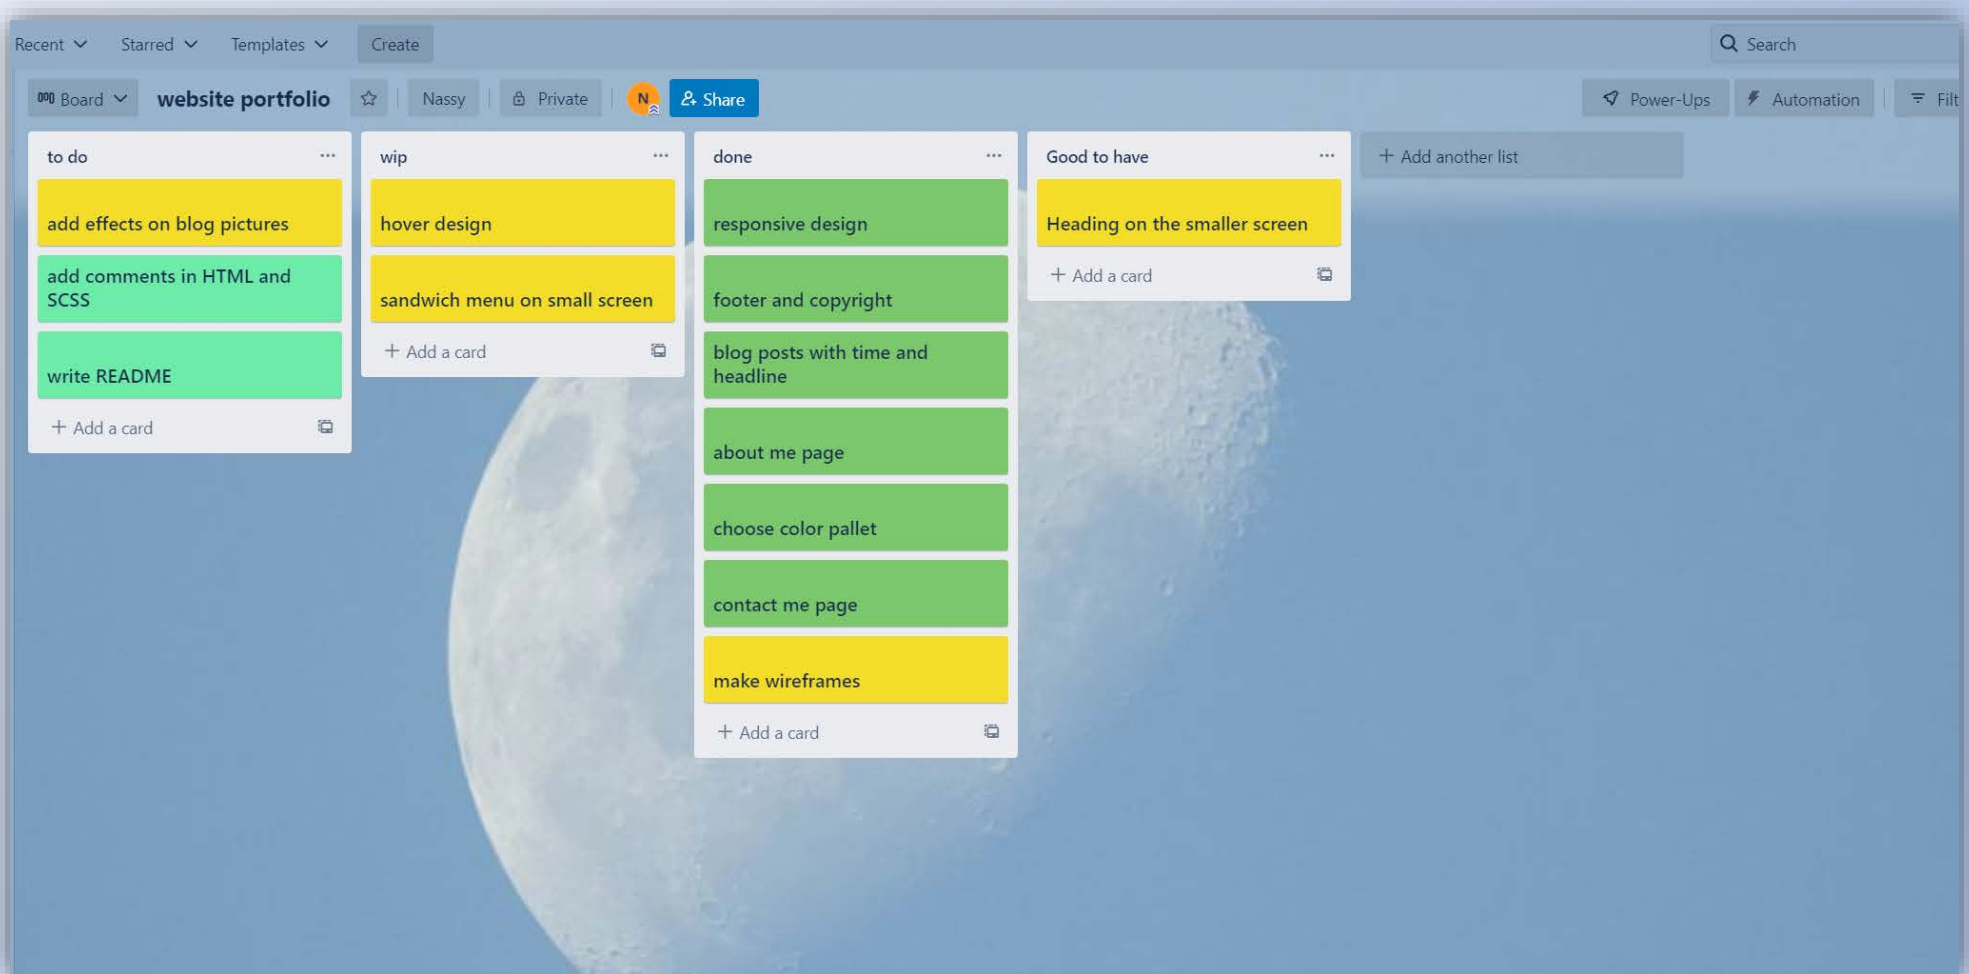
Recent Starred Templates Create

Search

Board website portfolio Nassy Private N Share

Power-Ups Automation Filt

to do ···

add effects on blog pictures

add comments in HTML and SCSS

write README

+ Add a card

wip ···

hover design

sandwich menu on small screen

+ Add a card

done ···

responsive design

footer and copyright

blog posts with time and headline

about me page

choose color pallet

contact me page

make wireframes

+ Add a card

Good to have ···

Heading on the smaller screen

+ Add a card

+ Add another list